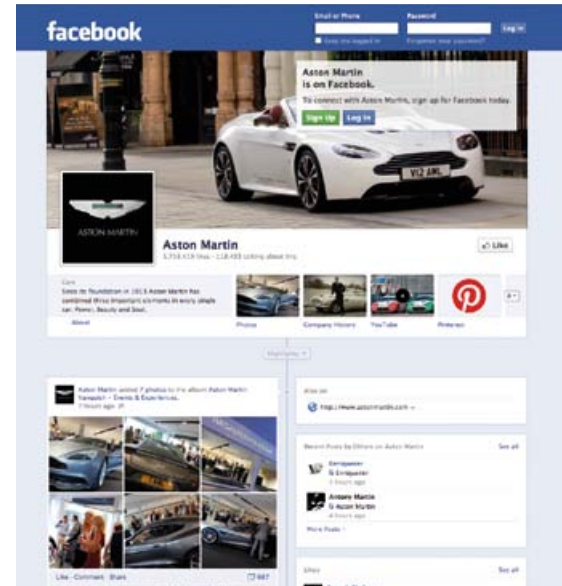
facebook

Email or Phone

Password

Log In

Keep me logged in

Forgotten your password?

Aston Martin is on Facebook.

To connect with Aston Martin, sign up for Facebook today.

Sign Up

Log In

V12 AML

ASTON MARTIN

Aston Martin

3,758,419 likes · 118,483 talking about this

Like

Cars

Since its foundation in 1913 Aston Martin has combined three important elements in every single car: Power, Beauty and Soul.

About

Photos

Company History

YouTube

Pinterest

Highlights

Aston Martin added 7 photos to the album Aston Martin Vanquish – Events & Experiences.

7 hours ago

Like · Comment · Share

687

Also on

http://www.astonmartin.com

Recent Posts by Others on Aston Martin

See all

Aston Martin

4 hours ago

More Posts

Likes

See all